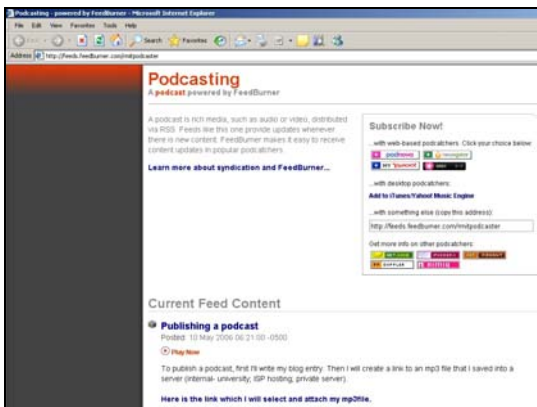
Podcasting - powered by FeedBurner - Microsoft Internet Explorer

File Edit View Favorites Tools Help

Back Search Favorites

Address http://feeds.feedburner.com/mitpodcaster

Podcasting

A podcast powered by FeedBurner

A podcast is rich media, such as audio or video, distributed via RSS. Feeds like this one provide updates whenever there is new content. FeedBurner makes it easy to receive content updates in popular podcatchers.

Learn more about syndication and FeedBurner...

Subscribe Now!

...with web-based podcatchers. Click your choice below:

podnova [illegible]

MY Yahoo! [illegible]

...with desktop podcatchers:

Add to iTunes/Yahoo! Music Engine

...with something else (copy this address):

http://feeds.feedburner.com/mitpodcaster

Get more info on other podcatchers:

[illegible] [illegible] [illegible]

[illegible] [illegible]

Current Feed Content

Publishing a podcast

Posted: 10 May 2006 06:21:00 -0500

Play Now

To publish a podcast, first I'll write my blog entry. Then I will create a link to an mp3 file that I saved into a server (internal- university; ISP hosting; private server).

Here is the link which I will select and attach my mp3file.